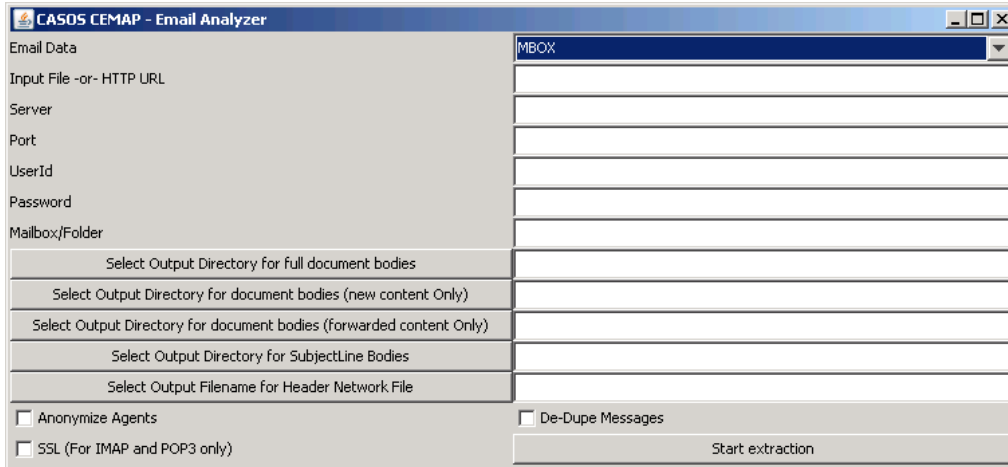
CASOS CEMAP - Email Analyzer

Email Data
MBOX
Input File -or- HTTP URL
Server
Port
UserId
Password
Mailbox/Folder
Select Output Directory for full document bodies
Select Output Directory for document bodies (new content Only)
Select Output Directory for document bodies (forwarded content Only)
Select Output Directory for SubjectLine Bodies
Select Output Filename for Header Network File
Anonymize Agents
De-Dupe Messages
SSL (For IMAP and POP3 only)
Start extraction